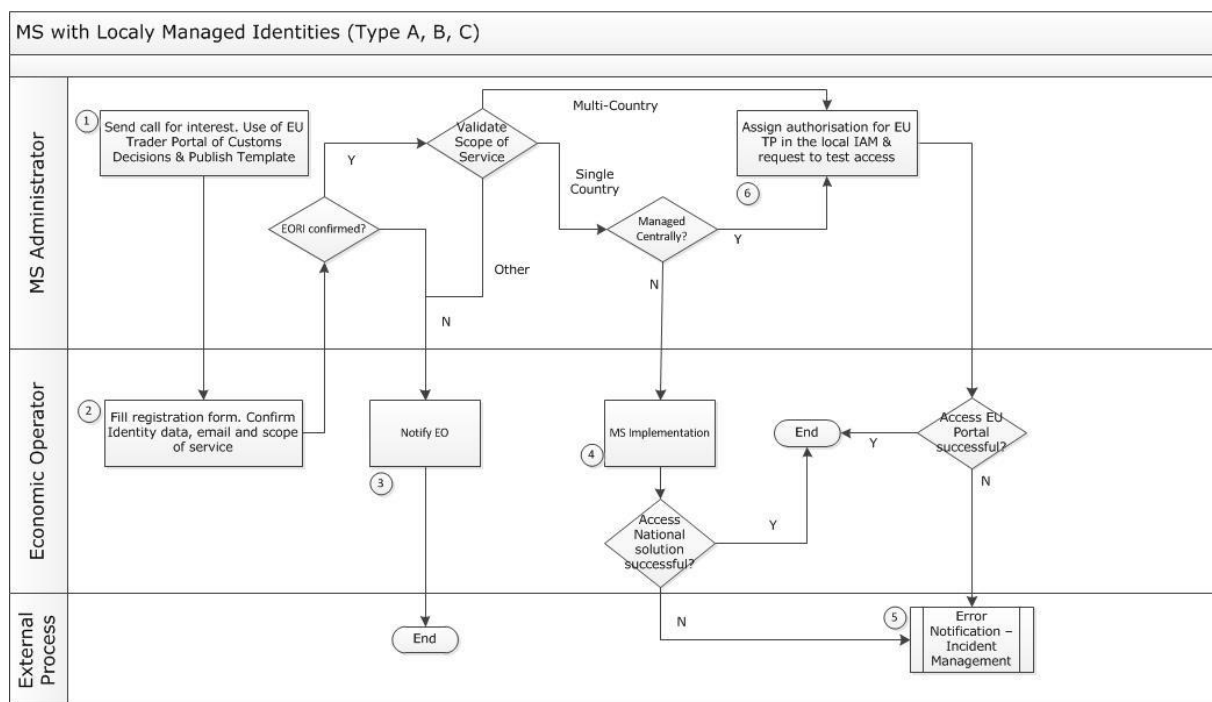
MS with Localy Managed Identities (Type A, B, C)

MS Administrator

1 Send call for interest. Use of EU Trader Portal of Customs Decisions & Publish Template

Y

EORI confirmed?

Validate Scope of Service

Multi-Country

Single Country

Other

N

Managed Centrally?

Y

N

Assign authorisation for EU TP in the local IAM & request to test access

6

Economic Operator

2 Fill registration form. Confirm Identity data, email and scope of service

Notify EO

3

MS Implementation

4

Access National solution successful?

Y

End

Y

Access EU Portal successful?

N

External Process

End

N

5 Error Notification – Incident Management